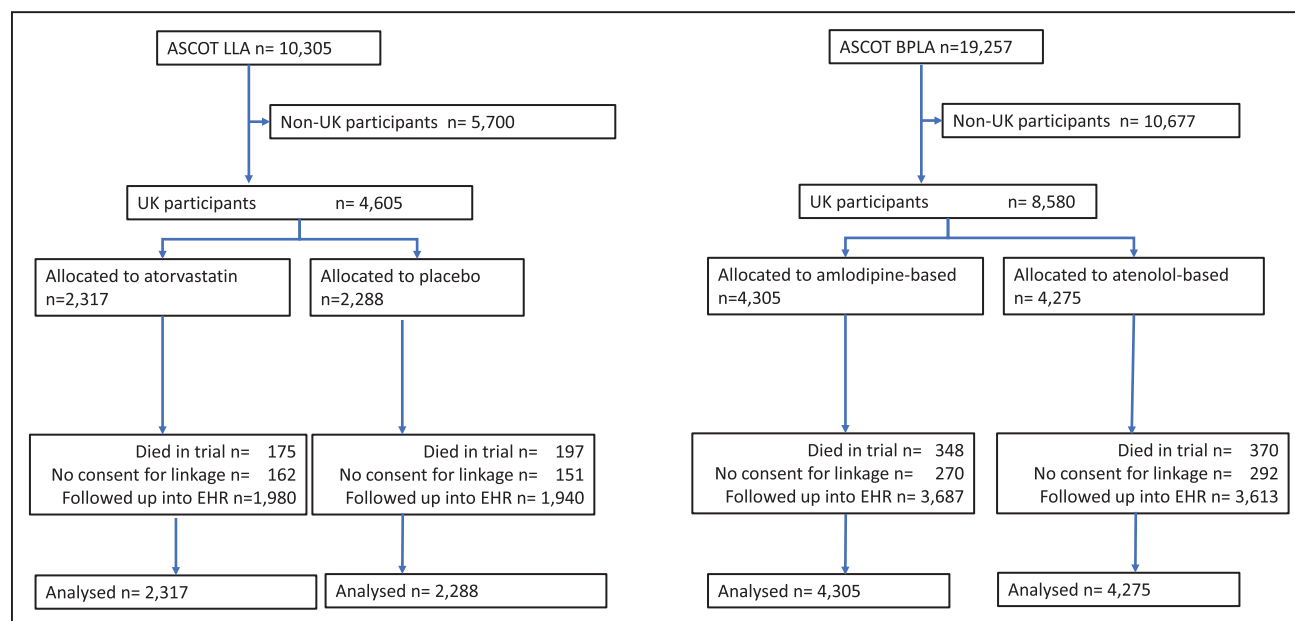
ASCOT LLA n= 10,305

Non-UK participants n= 5,700

UK participants n= 4,605

Allocated to atorvastatin n=2,317

Allocated to placebo n=2,288

Died in trial n= 175
No consent for linkage n= 162
Followed up into EHR n=1,980

Died in trial n= 197
No consent for linkage n= 151
Followed up into EHR n= 1,940

Analysed n= 2,317

Analysed n= 2,288

ASCOT BPLA n=19,257

Non-UK participants n= 10,677

UK participants n= 8,580

Allocated to amlodipine-based n=4,305

Allocated to atenolol-based n= 4,275

Died in trial n= 348
No consent for linkage n= 270
Followed up into EHR n= 3,687

Died in trial n= 370
No consent for linkage n= 292
Followed up into EHR n= 3,613

Analysed n= 4,305

Analysed n= 4,275